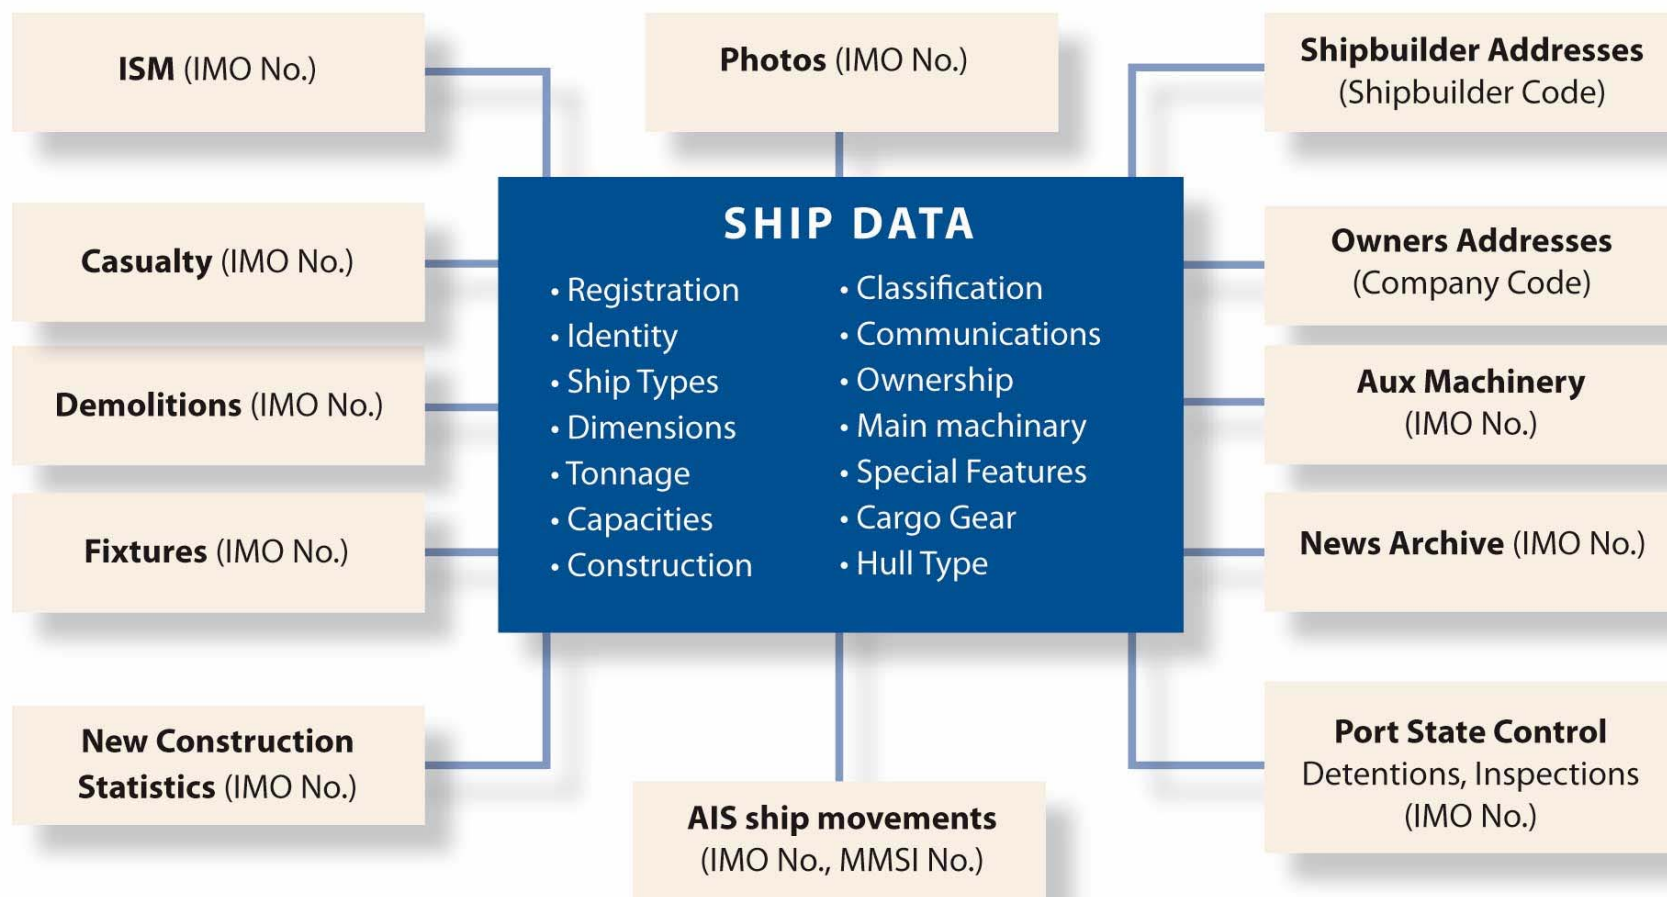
ISM (IMO No.)

Photos (IMO No.)

Shipbuilder Addresses (Shipbuilder Code)

SHIP DATA

• Registration
• Identity
• Ship Types
• Dimensions
• Tonnage
• Capacities
• Construction

• Classification
• Communications
• Ownership
• Main machinary
• Special Features
• Cargo Gear
• Hull Type

Casualty (IMO No.)

Owners Addresses (Company Code)

Demolitions (IMO No.)

Aux Machinery (IMO No.)

Fixtures (IMO No.)

News Archive (IMO No.)

New Construction Statistics (IMO No.)

AIS ship movements (IMO No., MMSI No.)

Port State Control Detentions, Inspections (IMO No.)